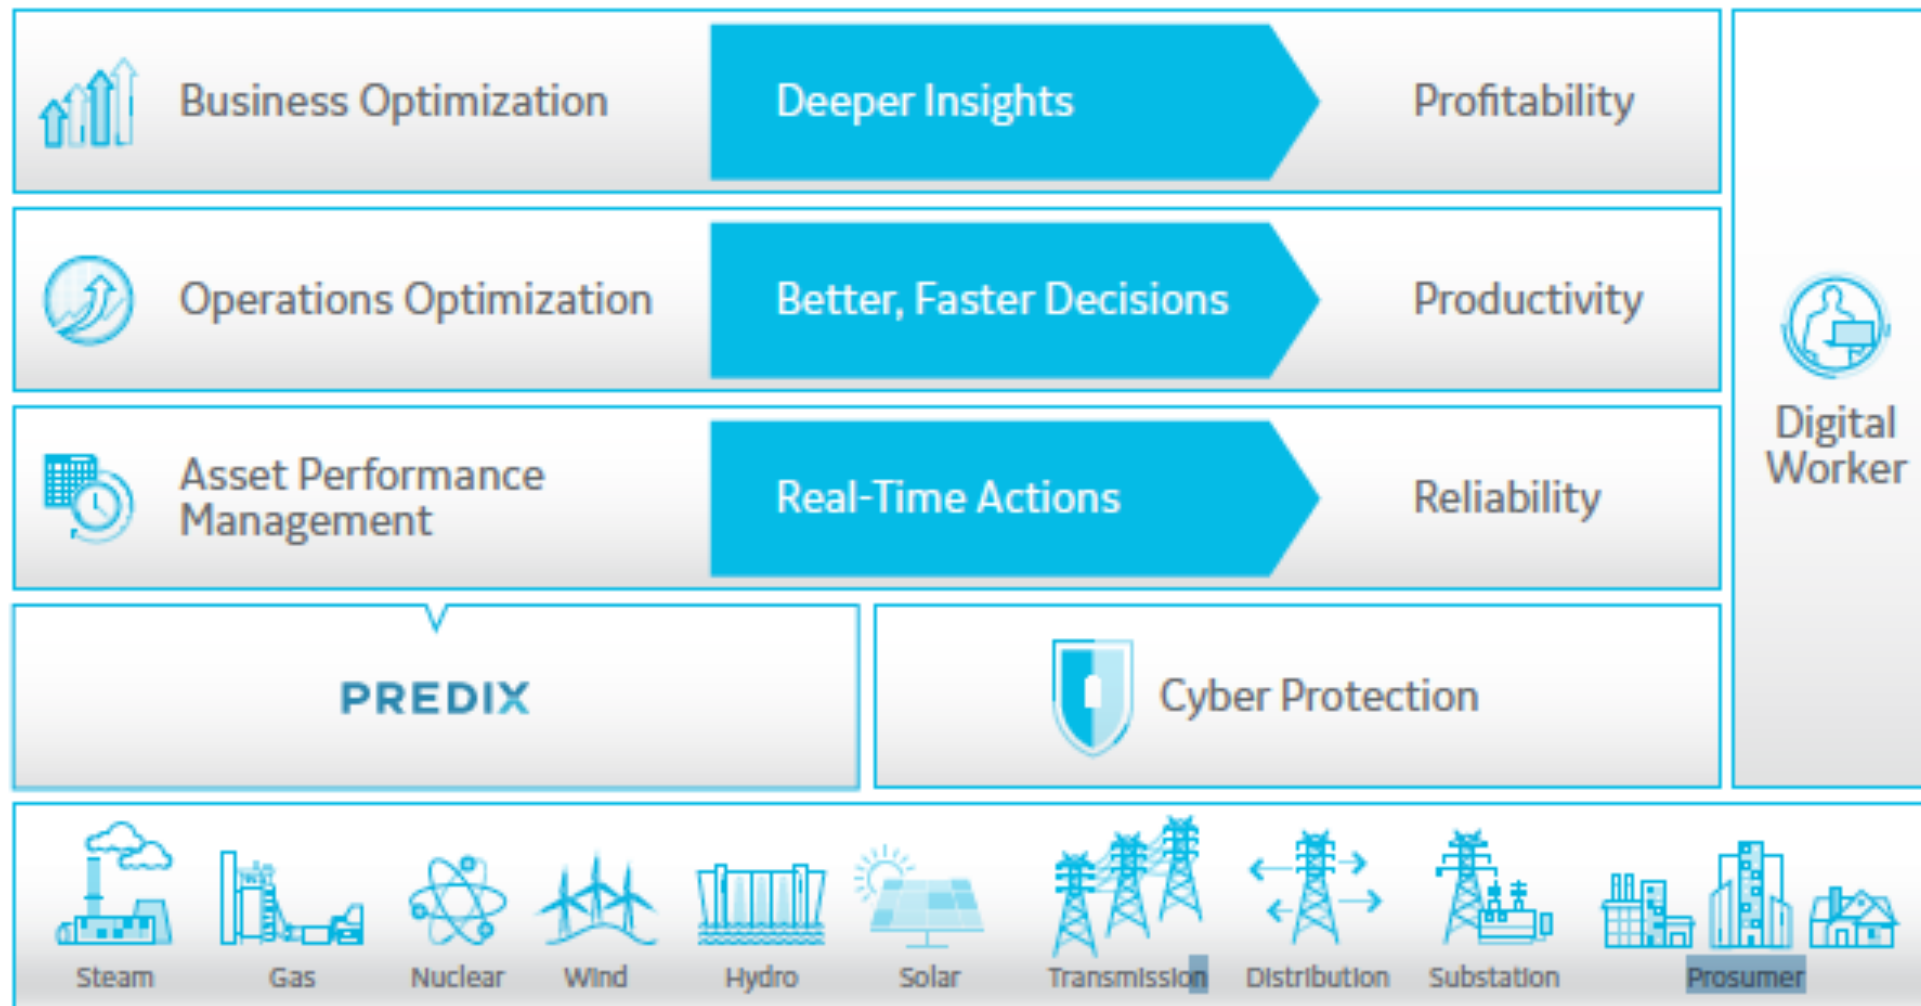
Business Optimization

Deeper Insights

Profitability

Operations Optimization

Better, Faster Decisions

Productivity

Asset Performance Management

Real-Time Actions

Reliability

Digital Worker

PREDIX

Cyber Protection

Steam

Gas

Nuclear

Wind

Hydro

Solar

Transmission

Distribution

Substation

Prosumer